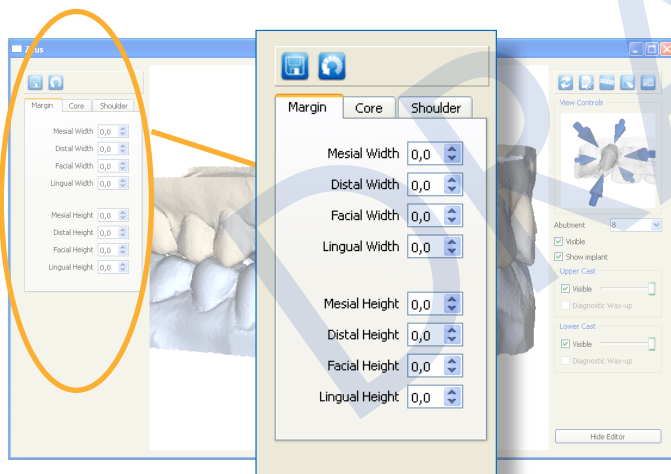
Zeus

Margin Core Shoulder

Mesial Width 0,0
Distal Width 0,0
Facial Width 0,0
Lingual Width 0,0

Mesial Height 0,0
Distal Height 0,0
Facial Height 0,0
Lingual Height 0,0

Margin Core Shoulder

Mesial Width 0,0
Distal Width 0,0
Facial Width 0,0
Lingual Width 0,0

Mesial Height 0,0
Distal Height 0,0
Facial Height 0,0
Lingual Height 0,0

View Controls

Abutment 8
Visible
Show implant
Upper Cast
Visible
Diagnostic Wax-up
Lower Cast
Visible
Diagnostic Wax-up

Hide Editor